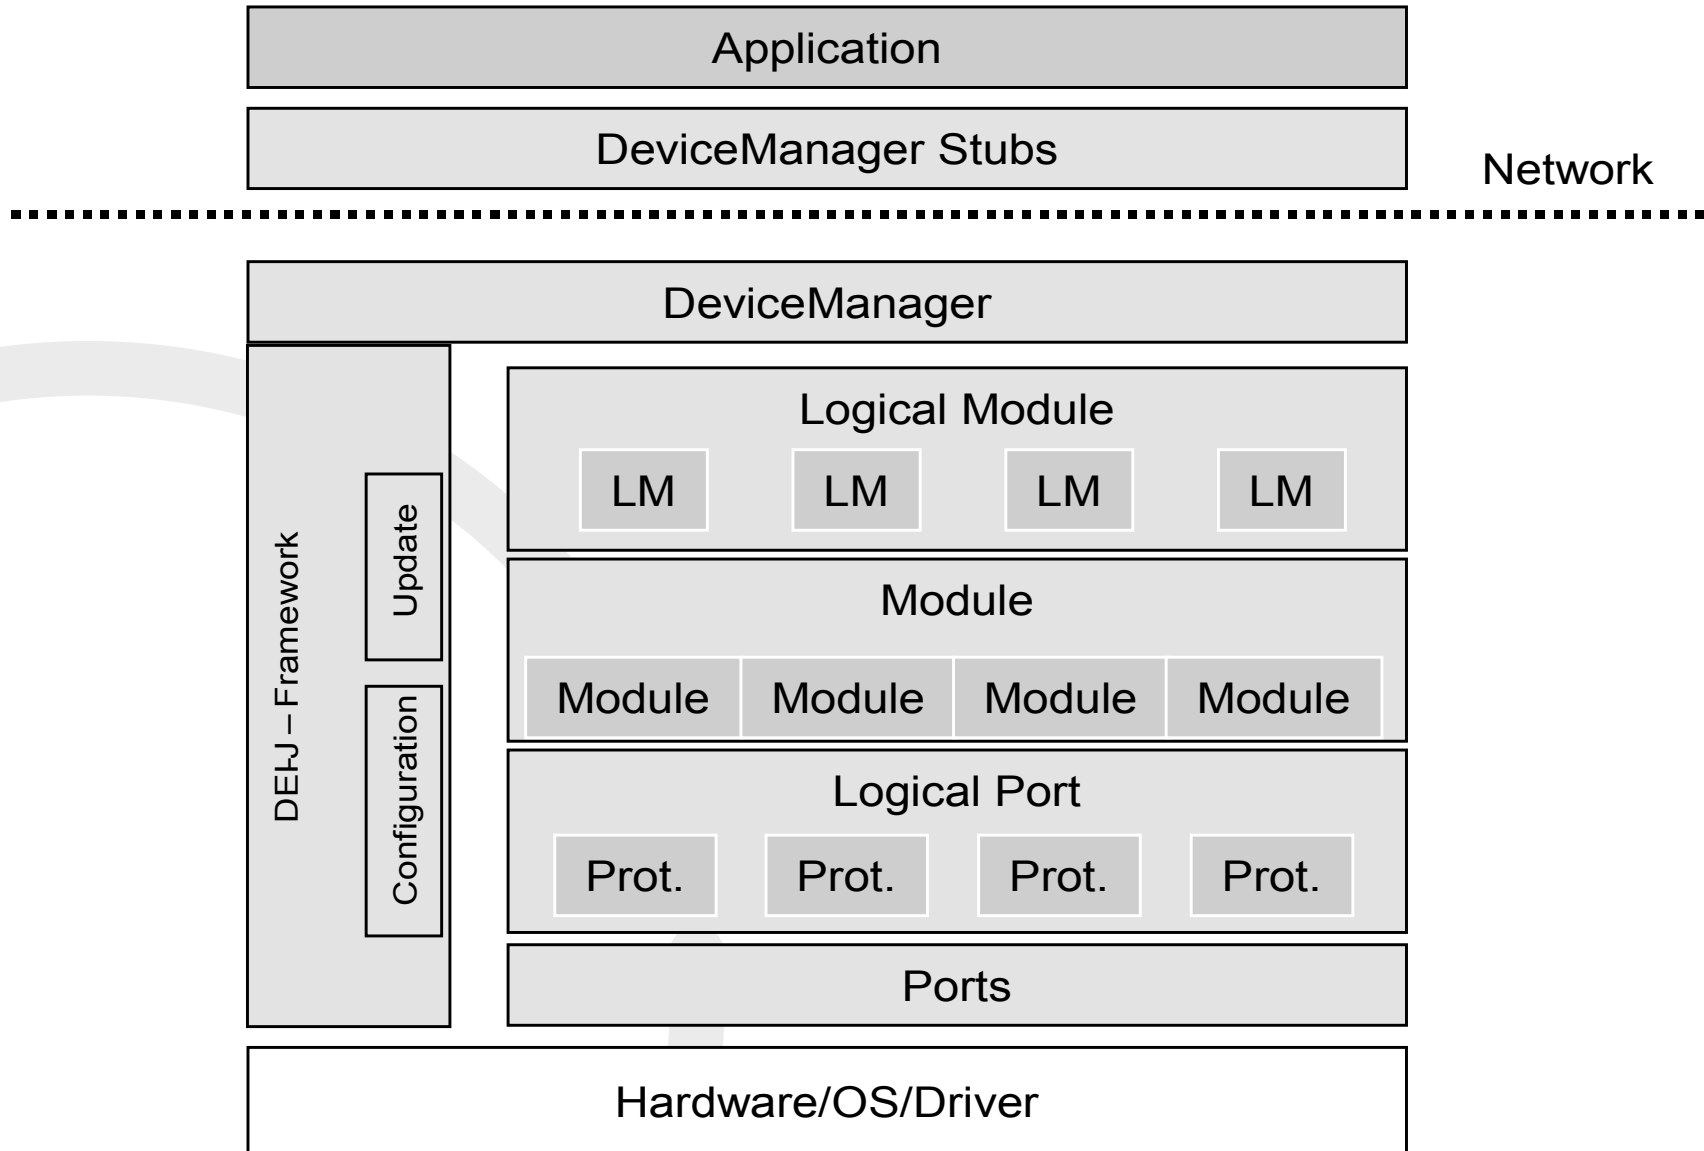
Application

DeviceManager Stubs

Network

DeviceManager

DEIJ – Framework

Update

Configuration

Logical Module

LM

LM

LM

LM

Module

Module

Module

Module

Module

Logical Port

Prot.

Prot.

Prot.

Prot.

Ports

Hardware/OS/Driver